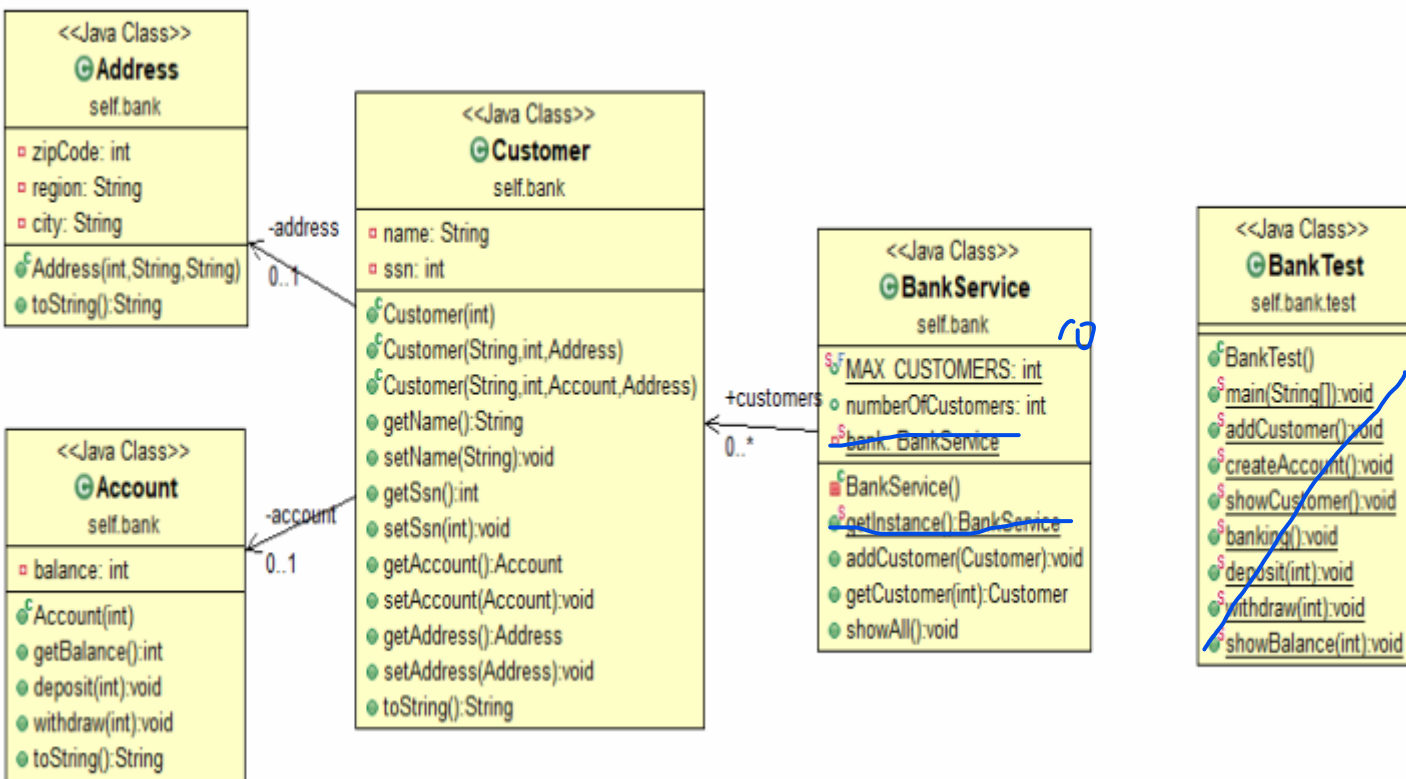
<<Java Class>>
Address
self.bank

zipCode: int
region: String
city: String

Address(int,String,String)
toString():String

<<Java Class>>
Account
self.bank

balance: int

Account(int)
getBalance():int
deposit(int):void
withdraw(int):void
toString():String

-address
0..1

-account
0..1

<<Java Class>>
Customer
self.bank

name: String
ssn: int

Customer(int)
Customer(String,int,Address)
Customer(String,int,Account,Address)
getName():String
setName(String):void
getSsn():int
setSsn(int):void
getAccount():Account
setAccount(Account):void
getAddress():Address
setAddress(Address):void
toString():String

+customers
0..*

<<Java Class>>
BankService
self.bank

MAX_CUSTOMERS: int
numberOfCustomers: int
bank: BankService

BankService()
getInstance():BankService
addCustomer(Customer):void
getCustomer(int):Customer
showAll():void

<<Java Class>>
BankTest
self.bank.test

BankTest()
main(String[]):void
addCustomer():void
createAccount():void
showCustomer():void
banking():void
deposit(int):void
withdraw(int):void
showBalance(int):void